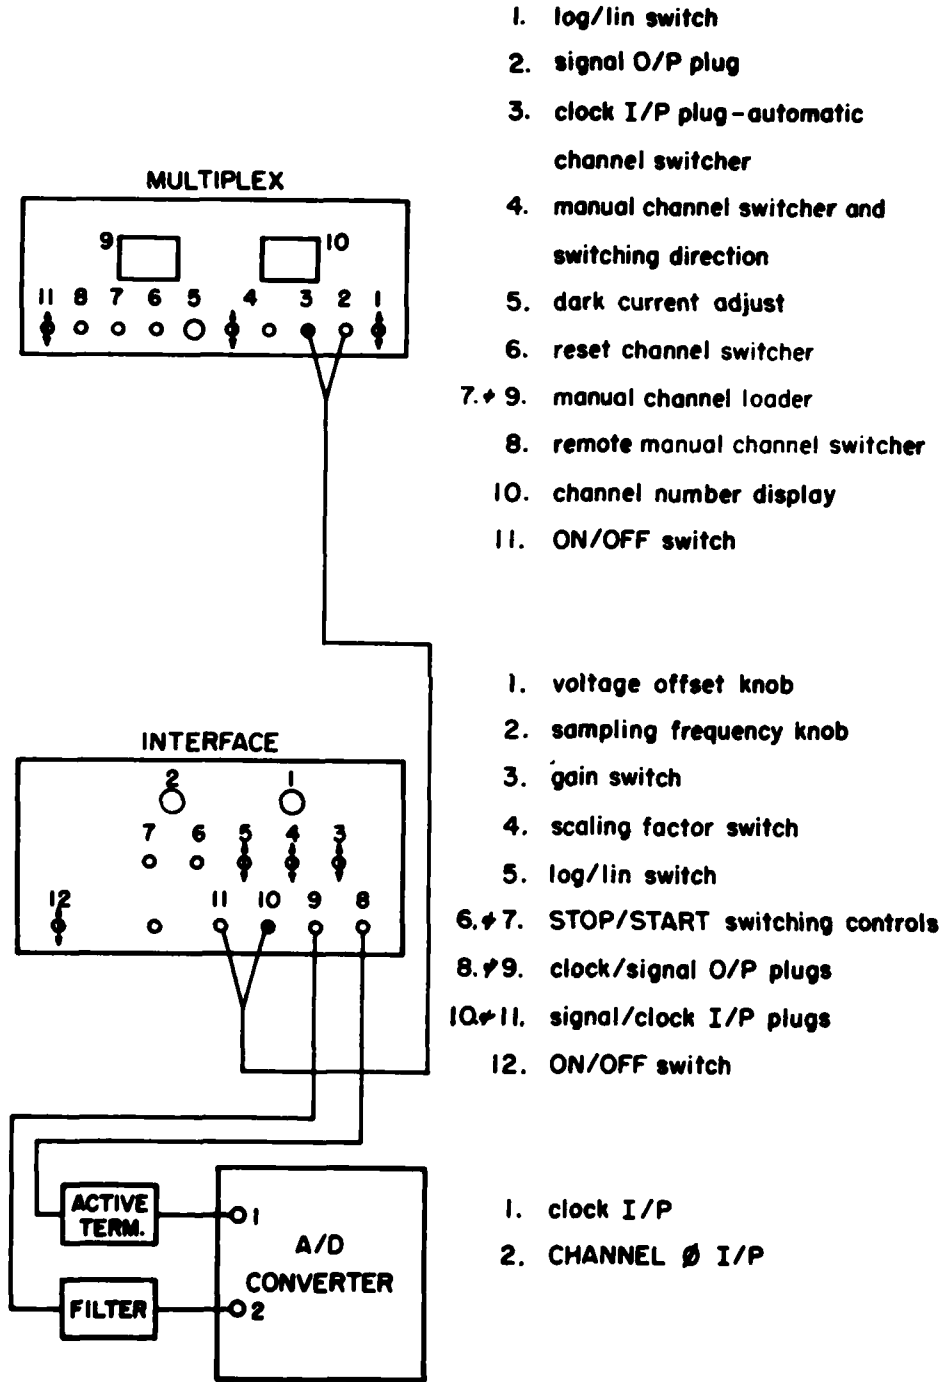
MULTIPLEX

9 10

11 8 7 6 5 4 3 2 1

1. log/lin switch
2. signal O/P plug
3. clock I/P plug-automatic channel switcher
4. manual channel switcher and switching direction
5. dark current adjust
6. reset channel switcher
7.& 9. manual channel loader
8. remote manual channel switcher
10. channel number display
11. ON/OFF switch

INTERFACE

2 1
7 6 5 4 3
12 11 10 9 8

1. voltage offset knob
2. sampling frequency knob
3. gain switch
4. scaling factor switch
5. log/lin switch
6.& 7. STOP/START switching controls
8.& 9. clock/signal O/P plugs
10.& 11. signal/clock I/P plugs
12. ON/OFF switch

ACTIVE TERM.

FILTER

A/D CONVERTER

1

2

1. clock I/P
2. CHANNEL Ø I/P